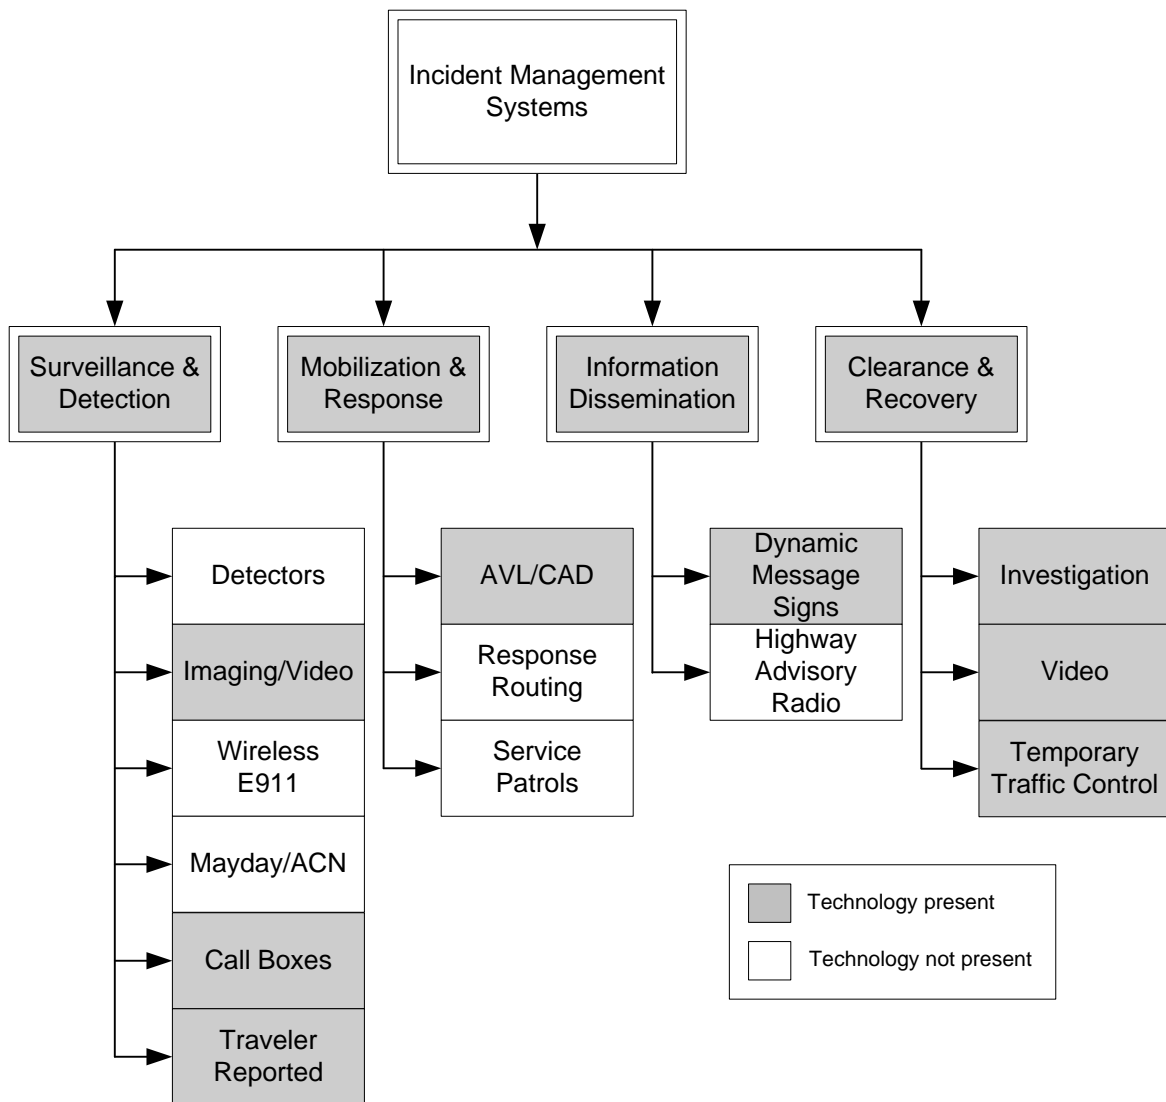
Incident Management Systems

Surveillance & Detection

Detectors

Imaging/Video

Wireless E911

Mayday/ACN

Call Boxes

Traveler Reported

Mobilization & Response

AVL/CAD

Response Routing

Service Patrols

Information Dissemination

Dynamic Message Signs

Highway Advisory Radio

Clearance & Recovery

Investigation

Video

Temporary Traffic Control

Technology present

Technology not present